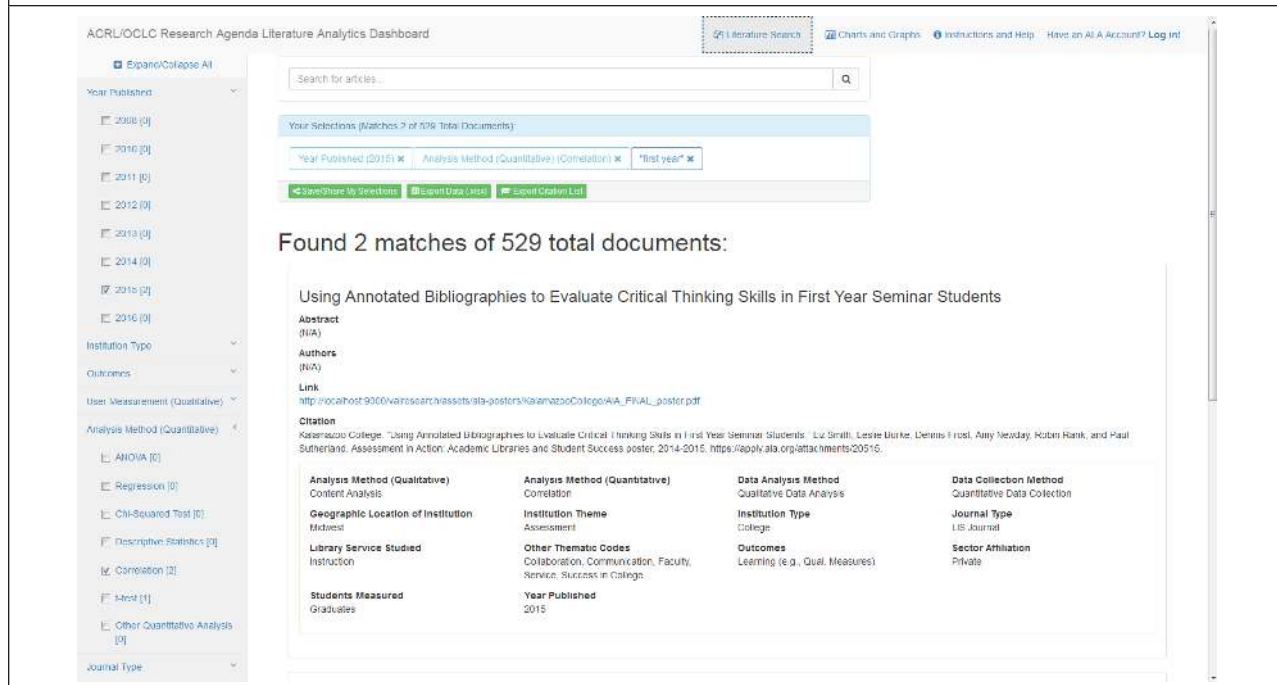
ACRL/OCLC Research Agenda Literature Analytics Dashboard

Literature Search | Charts and Graphs | Instructions and Help | Have an ALA Account? Log in!

Expand/Collapse All

Year Published

2008 [0]

2010 [0]

2011 [0]

2012 [0]

2013 [0]

2014 [0]

2015 [2]

2016 [0]

Institution Type

Outcomes

User Measurement (Qualitative)

Analysis Method (Quantitative)

ANOVA [0]

Regression [0]

Chi-Squared Test [0]

Descriptive Statistics [0]

Correlation [2]

t-test [1]

Other Quantitative Analysis [0]

Journal Type

Search for articles...

Your Selections (Matches 2 of 529 Total Documents):

Year Published (2015) ✖ | Analysis Method (Quantitative) (Correlation) ✖ | "first year" ✖

Save/Share My Selections | Export Data (.xlsx) | Export Citation List

Found 2 matches of 529 total documents:

Using Annotated Bibliographies to Evaluate Critical Thinking Skills in First Year Seminar Students

Abstract
(N/A)

Authors
(N/A)

Link
http://localhost:9000/valresearch/assets/ala-posters/KalamazooCollege/AiA_FINAL_poster.pdf

Citation
Kalamazoo College. "Using Annotated Bibliographies to Evaluate Critical Thinking Skills in First Year Seminar Students." Liz Smith, Leslie Burke, Dennis Frost, Amy Newday, Robin Rank, and Paul Sutherland. Assessment in Action: Academic Libraries and Student Success poster, 2014-2015. https://apply.ala.org/attachments/20516.

| Analysis Method (Qualitative) | Analysis Method (Quantitative) | Data Analysis Method | Data Collection Method |
|---|---|---|---|
| Content Analysis | Correlation | Qualitative Data Analysis | Quantitative Data Collection |
| Geographic Location of Institution | Institution Theme | Institution Type | Journal Type |
| Midwest | Assessment | College | LIS Journal |
| Library Service Studied | Other Thematic Codes | Outcomes | Sector Affiliation |
| Instruction | Collaboration, Communication, Faculty, Service, Success in College | Learning (e.g., Qual. Measures) | Private |
| Students Measured | Year Published | | |
| Graduates | 2015 | | |